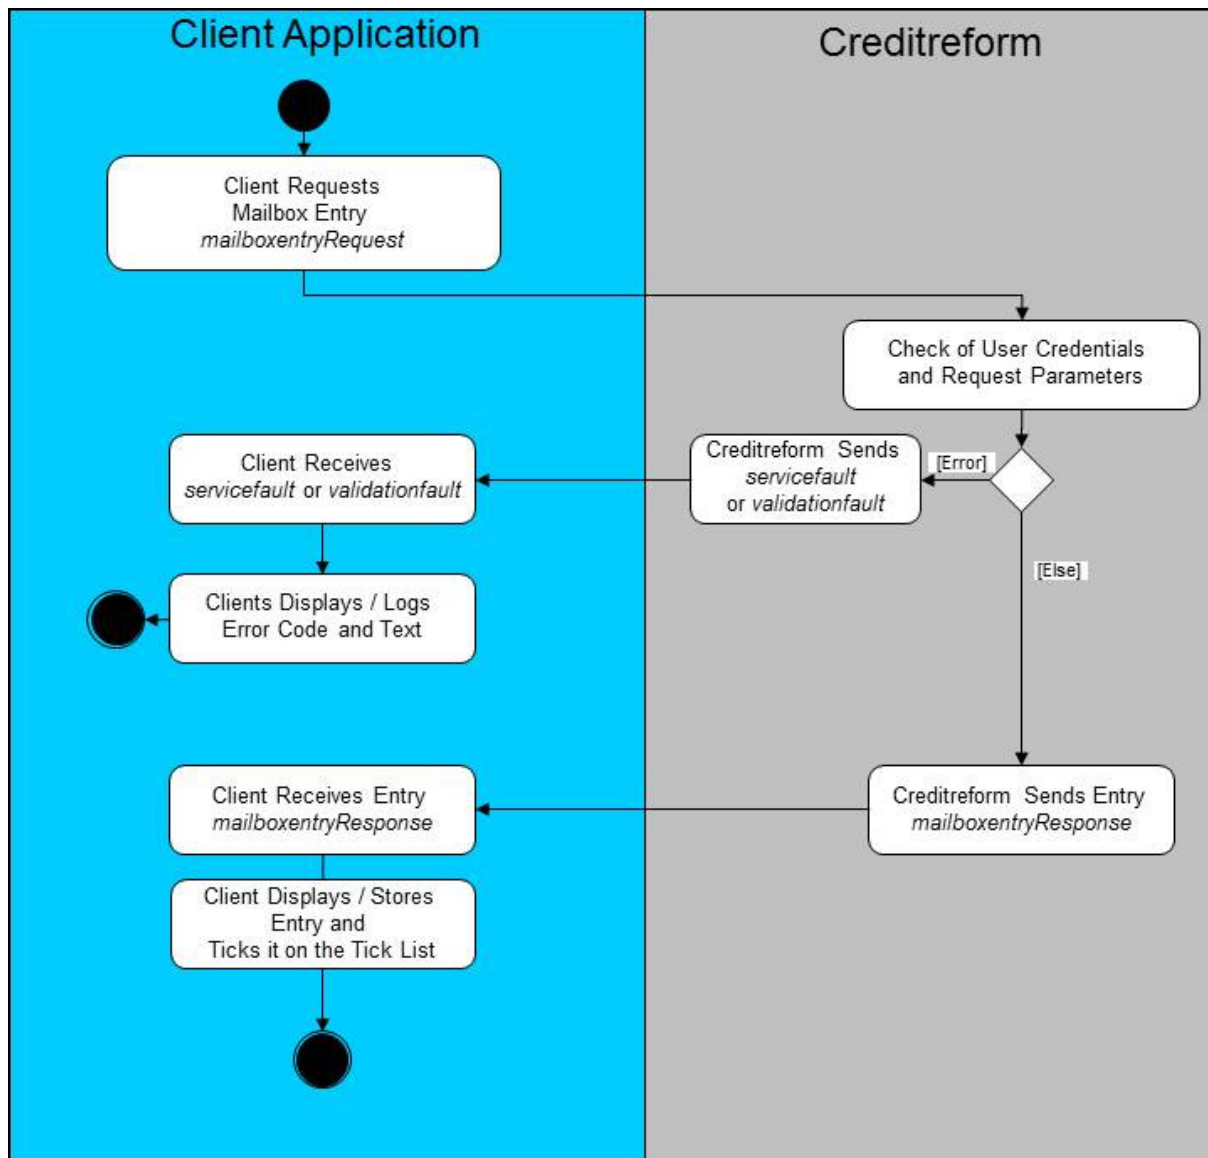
Client Application

Creditreform

Client Requests Mailbox Entry mailboxentryRequest

Check of User Credentials and Request Parameters

[Error]

Creditreform Sends servicefault or validationfault

Client Receives servicefault or validationfault

Clients Displays / Logs Error Code and Text

[Else]

Creditreform Sends Entry mailboxentryResponse

Client Receives Entry mailboxentryResponse

Client Displays / Stores Entry and Ticks it on the Tick List